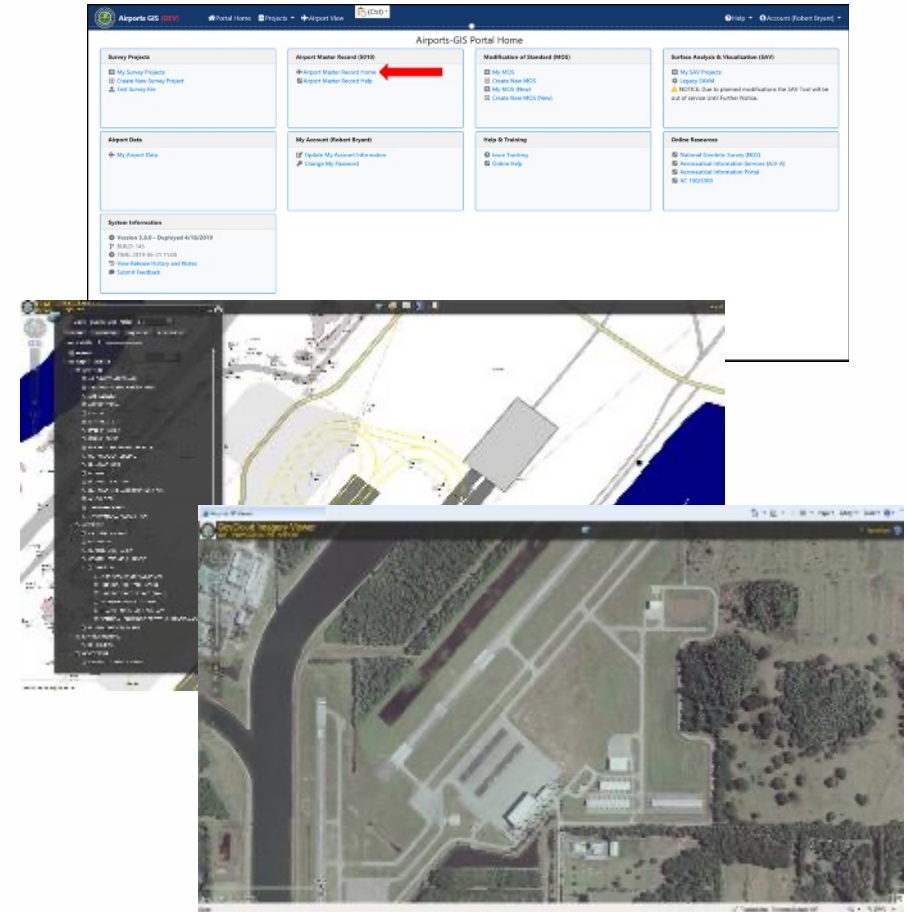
Airports GIS (DEV) Portal Home Projects Airport View (Ctrl) Help Account (Robert Bryant)

Airports-GIS Portal Home

Survey Projects
My Survey Projects
Create New Survey Project
Test Survey File

Airport Master Record (5010)
Airport Master Record Home
Airport Master Record Help

Modification of Standard (MOS)
My MOS
Create New MOS
My MOS (New)
Create New MOS (New)

Surface Analysis & Visualization (SAV)
My SAV Projects
Legacy SAVM
NOTICE: Due to planned modifications the SAV Tool will be out of service Until Further Notice.

Airport Data
My Airport Data

My Account (Robert Bryant)
Update My Account Information
Change My Password

Help & Training
Issue Tracking
Online Help

Online Resources
National Geodetic Survey (NGS)
Aeronautical Information Services (AJV-A)
Aeronautical Information Portal
AC 150/5300

System Information
Version 5.0.0 - Deployed 4/10/2019
BUILD: 145
TIME: 2019-04-21 11:00
View Release History and Notes
Submit Feedback

GeoCloud Imagery Viewer
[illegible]